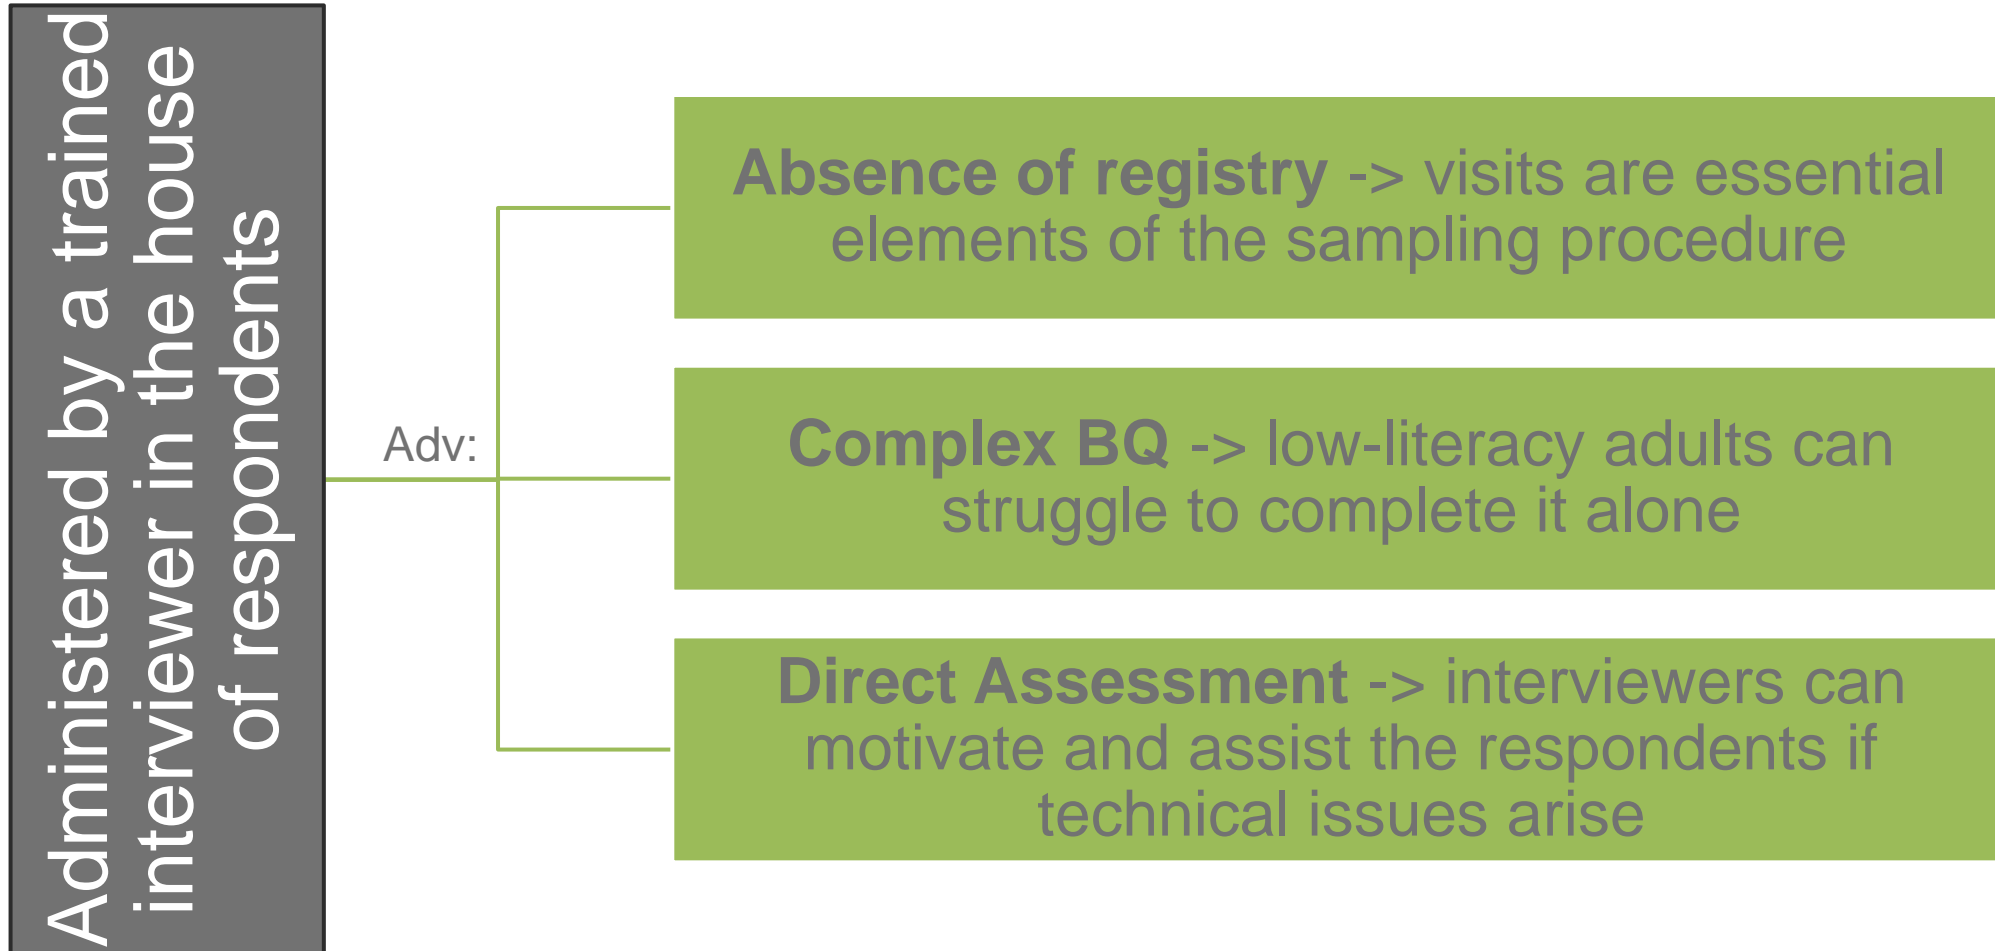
Administered by a trained interviewer in the house of respondents

Adv:

**Absence of registry** -> visits are essential elements of the sampling procedure

**Complex BQ** -> low-literacy adults can struggle to complete it alone

**Direct Assessment** -> interviewers can motivate and assist the respondents if technical issues arise